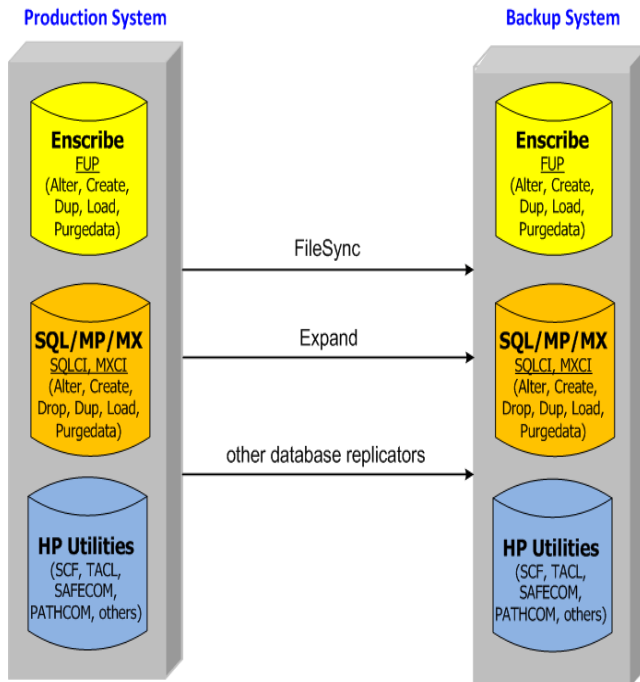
Production System

Backup System

Enscribe
FUP
(Alter, Create, Dup, Load, Purgedata)

SQL/MP/MX
SQLCI, MXCI
(Alter, Create, Drop, Dup, Load, Purgedata)

HP Utilities
(SCF, TACL, SAFECOM, PATHCOM, others)

FileSync

Expand

other database replicators

Enscribe
FUP
(Alter, Create, Dup, Load, Purgedata)

SQL/MP/MX
SQLCI, MXCI
(Alter, Create, Drop, Dup, Load, Purgedata)

HP Utilities
(SCF, TACL, SAFECOM, PATHCOM, others)